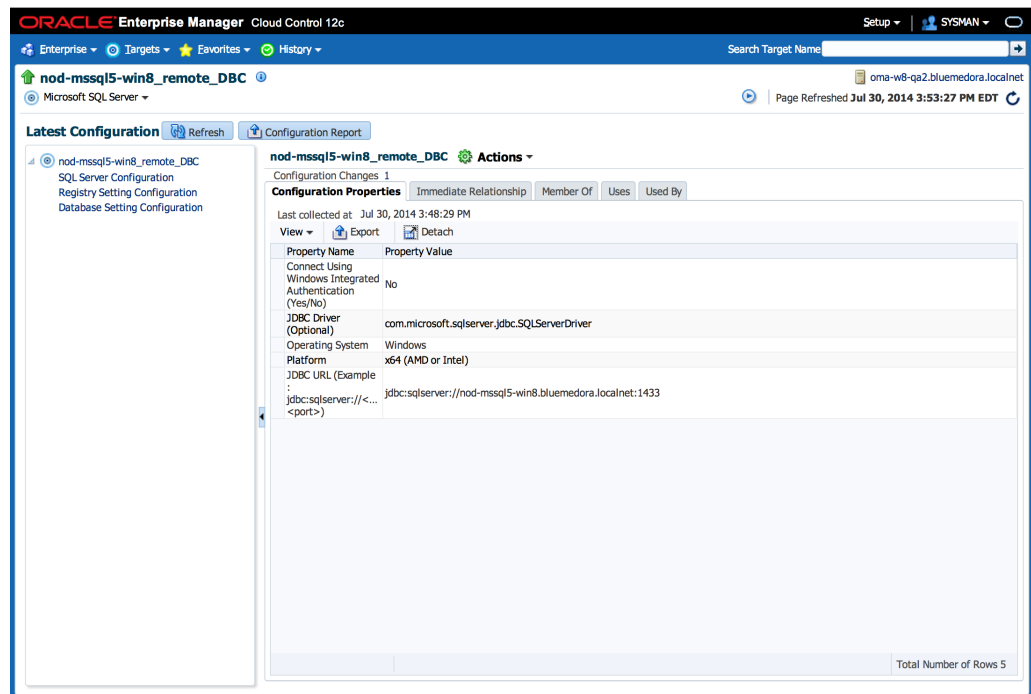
ORACLE Enterprise Manager Cloud Control 12c

Setup ▾ | SYSMAN ▾

Enterprise ▾ Targets ▾ Favorites ▾ History ▾

Search Target Name

nod-mssql5-win8_remote_DBC

Microsoft SQL Server ▾

oma-w8-qa2.bluemedora.localnet

Page Refreshed Jul 30, 2014 3:53:27 PM EDT

Latest Configuration Refresh Configuration Report

nod-mssql5-win8_remote_DBC
SQL Server Configuration
Registry Setting Configuration
Database Setting Configuration

nod-mssql5-win8_remote_DBC Actions ▾

Configuration Changes 1

Configuration Properties | Immediate Relationship | Member Of | Uses | Used By

Last collected at Jul 30, 2014 3:48:29 PM

View ▾ Export Detach

| Property Name | Property Value |
|---|---|
| Connect Using Windows Integrated Authentication (Yes/No) | No |
| JDBC Driver (Optional) | com.microsoft.sqlserver.jdbc.SQLServerDriver |
| Operating System | Windows |
| Platform | x64 (AMD or Intel) |
| JDBC URL (Example : jdbc:sqlserver://<... <port>) | jdbc:sqlserver://nod-mssql5-win8.bluemedora.localnet:1433 |

Total Number of Rows 5